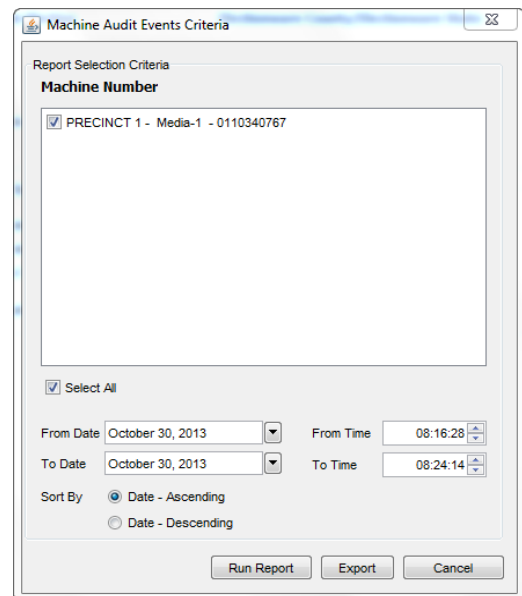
Machine Audit Events Criteria

Report Selection Criteria

Machine Number

PRECINCT 1 - Media-1 - 0110340767

Select All

From Date October 30, 2013

From Time 08:16:28

To Date October 30, 2013

To Time 08:24:14

Sort By

Date - Ascending

Date - Descending

Run Report

Export

Cancel